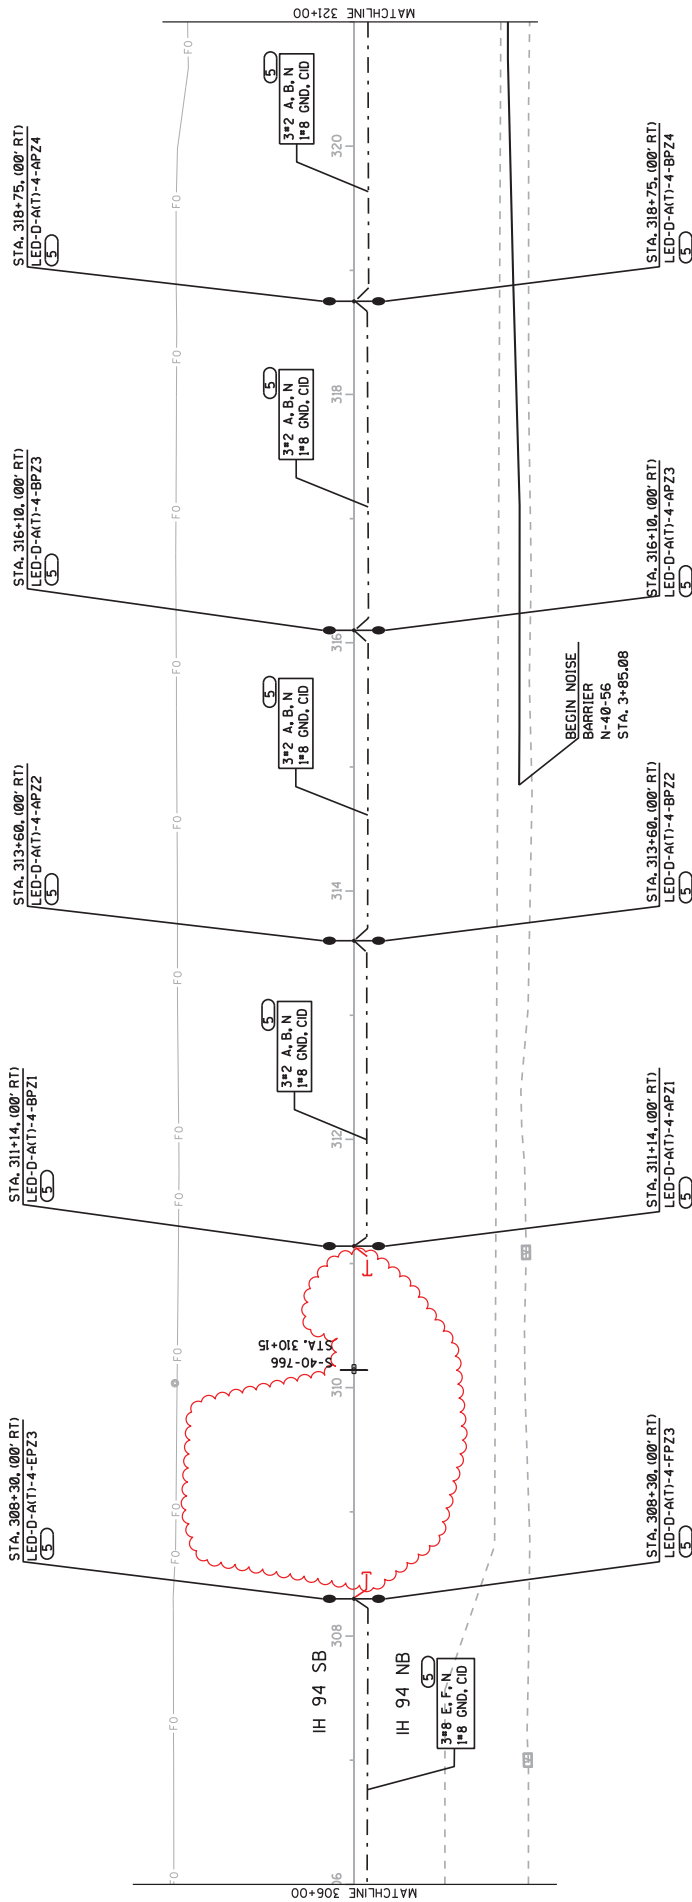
MATCHLINE 321+00

STA. 318+75, (00' RT)
LED-D-A(T)-4-APZ4
5

5
3#2 A, B, N
1#8 GND, CID

320

STA. 318+75, (00' RT)
LED-D-A(T)-4-BPZ4
5

STA. 316+10, (00' RT)
LED-D-A(T)-4-BPZ3
5

5
3#2 A, B, N
1#8 GND, CID

318

STA. 316+10, (00' RT)
LED-D-A(T)-4-APZ3
5

316

BEGIN NOISE
BARRIER
N-40-56
STA. 3+85.08

STA. 313+60, (00' RT)
LED-D-A(T)-4-APZ2
5

5
3#2 A, B, N
1#8 GND, CID

314

STA. 313+60, (00' RT)
LED-D-A(T)-4-BPZ2
5

STA. 311+14, (00' RT)
LED-D-A(T)-4-BPZ1
5

5
3#2 A, B, N
1#8 GND, CID

312

STA. 311+14, (00' RT)
LED-D-A(T)-4-APZ1
5

S-40-766
STA. 310+15

310

STA. 308+30, (00' RT)
LED-D-A(T)-4-EPZ3
5

STA. 308+30, (00' RT)
LED-D-A(T)-4-FPZ3
5

308

IH 94 SB

IH 94 NB

5
3#8 E, F, N
1#8 GND, CID

FO

MATCHLINE 306+00